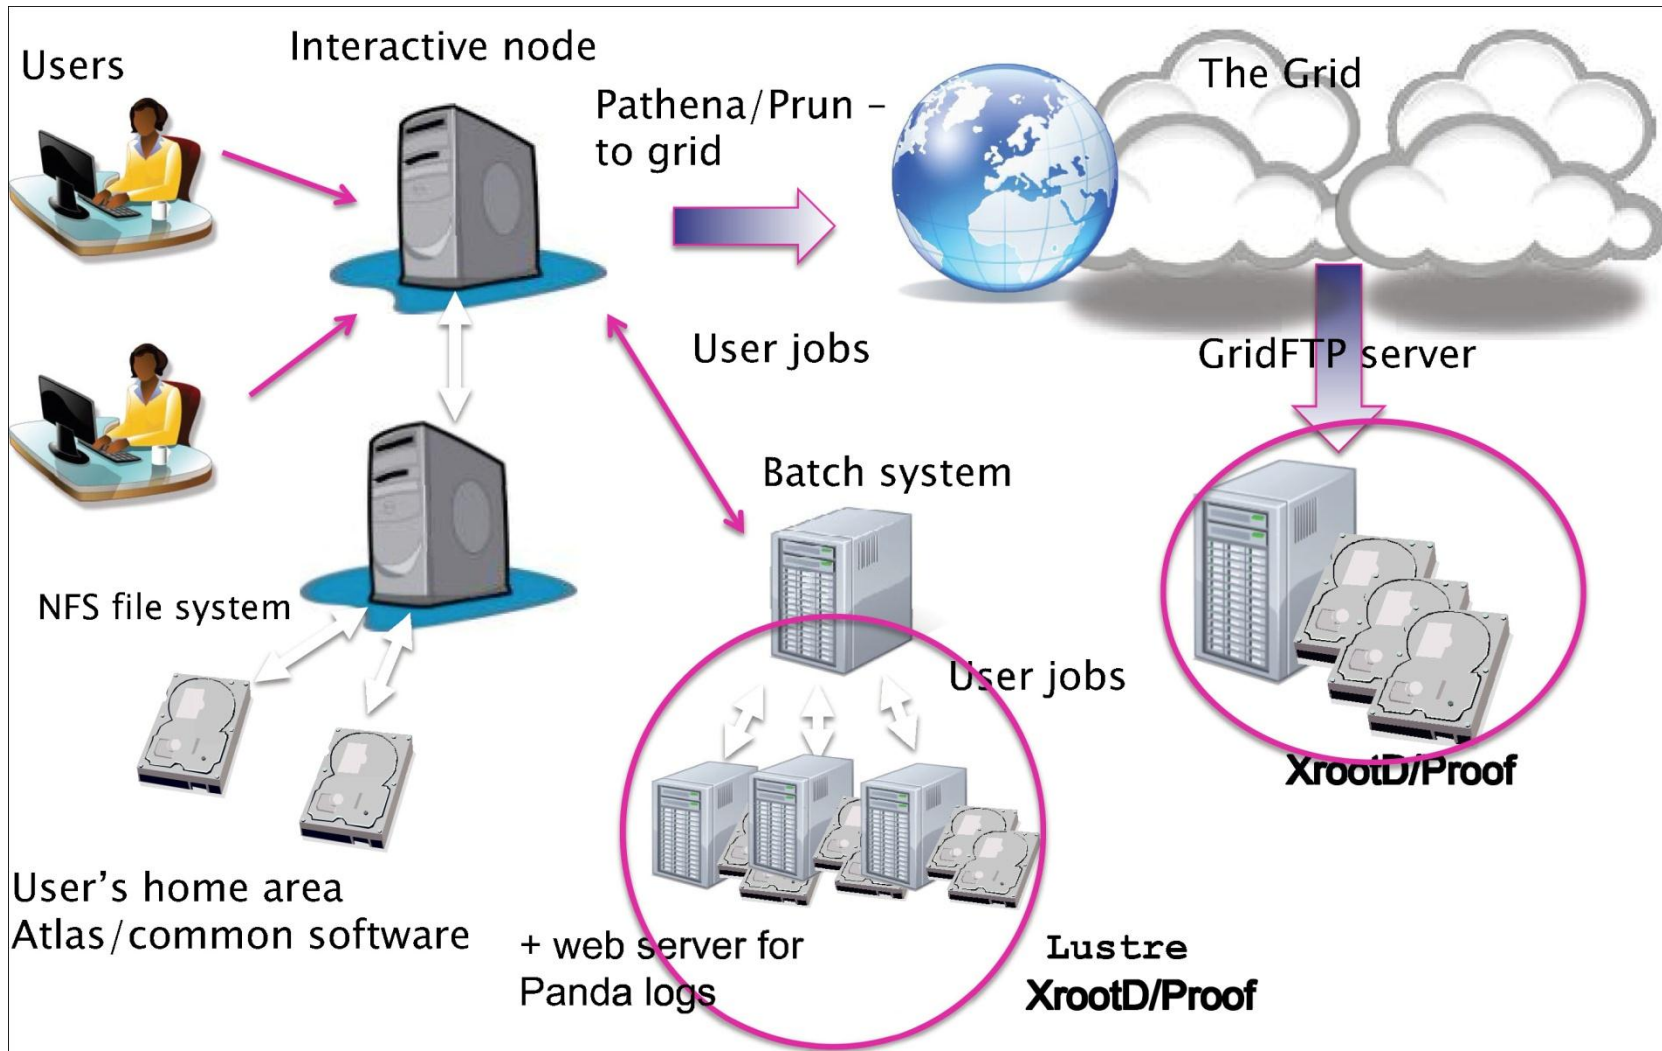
Users

Interactive node

Pathena/Prun – to grid

The Grid

User jobs

GridFTP server

Batch system

NFS file system

User jobs

XrootD/Proof

User's home area
Atlas/common software

+ web server for Panda logs

Lustre
XrootD/Proof